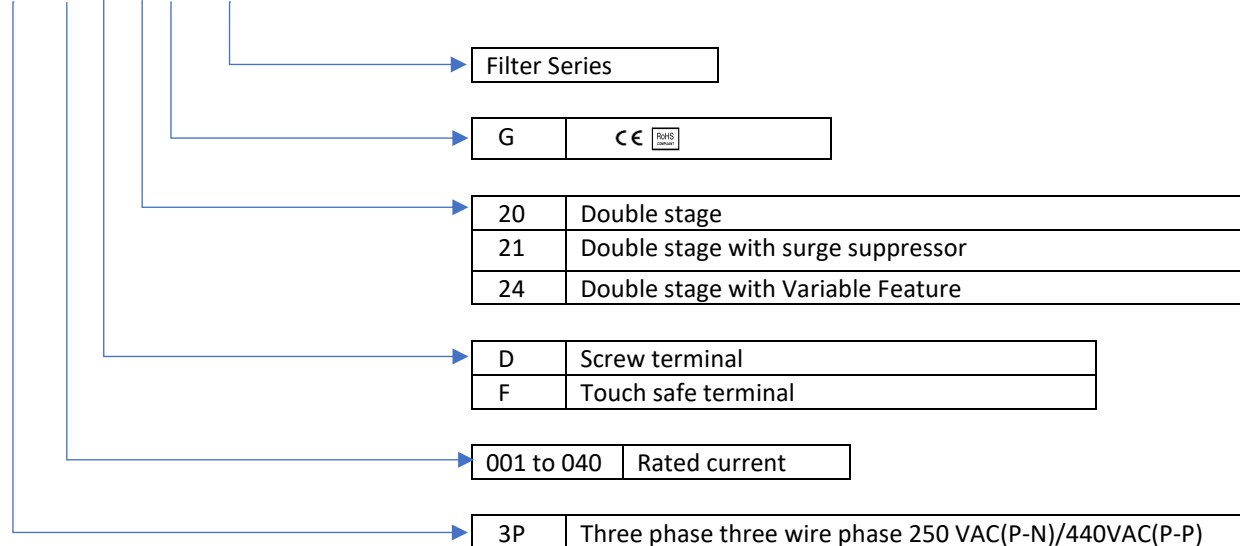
Filter Series

| G | CE RoHS COMPLIANT |
|---|---|

| 20 | Double stage |
|---|---|
| 21 | Double stage with surge suppressor |
| 24 | Double stage with Variable Feature |

| D | Screw terminal |
|---|---|
| F | Touch safe terminal |

| 001 to 040 | Rated current |
|---|---|

| 3P | Three phase three wire phase 250 VAC(P-N)/440VAC(P-P) |
|---|---|